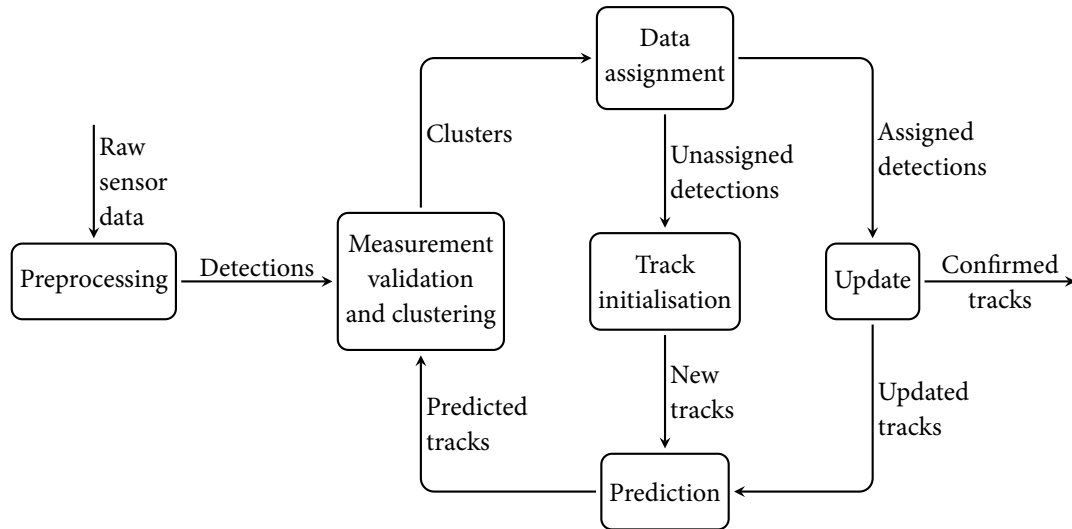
Raw sensor data

Preprocessing

Detections

Measurement validation and clustering

Clusters

Data assignment

Unassigned detections

Assigned detections

Track initialisation

Update

Confirmed tracks

New tracks

Updated tracks

Predicted tracks

Prediction